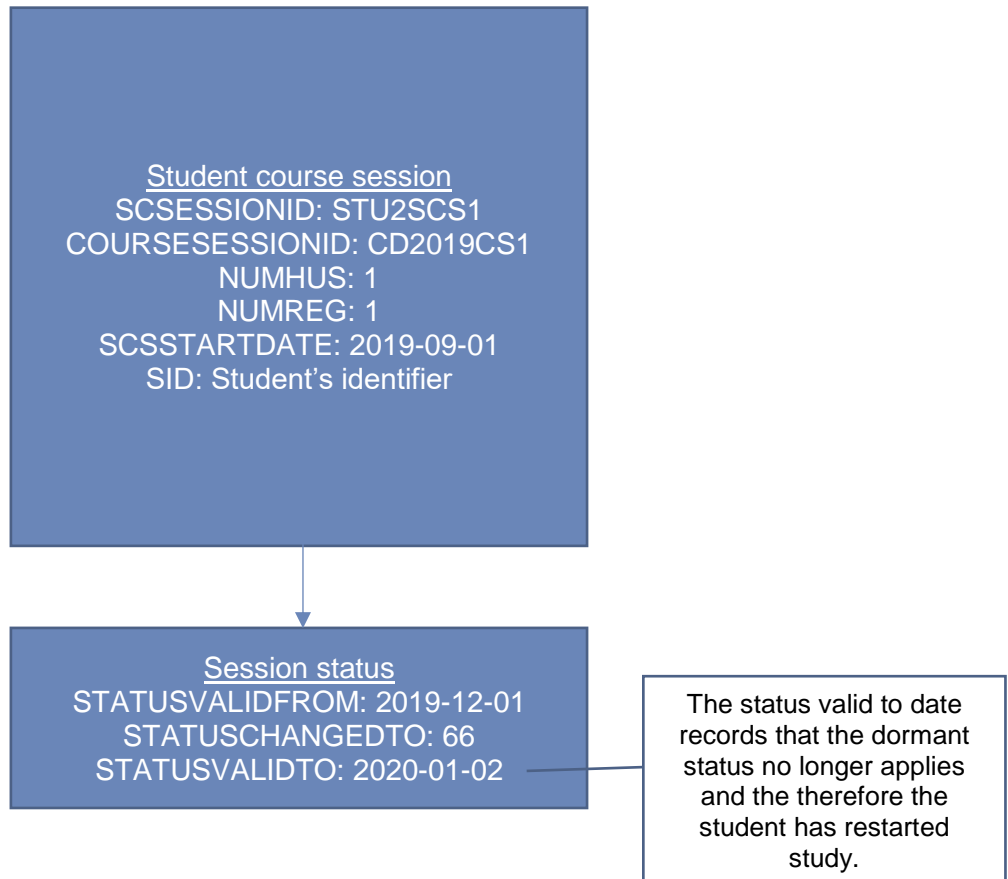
Student course session
SCSESSIONID: STU2SCS1
COURSESESSIONID: CD2019CS1
NUMHUS: 1
NUMREG: 1
SCSSTARTDATE: 2019-09-01
SID: Student’s identifier

Session status
STATUSVALIDFROM: 2019-12-01
STATUSCHANGEDTO: 66
STATUSVALIDTO: 2020-01-02

The status valid to date records that the dormant status no longer applies and the therefore the student has restarted study.